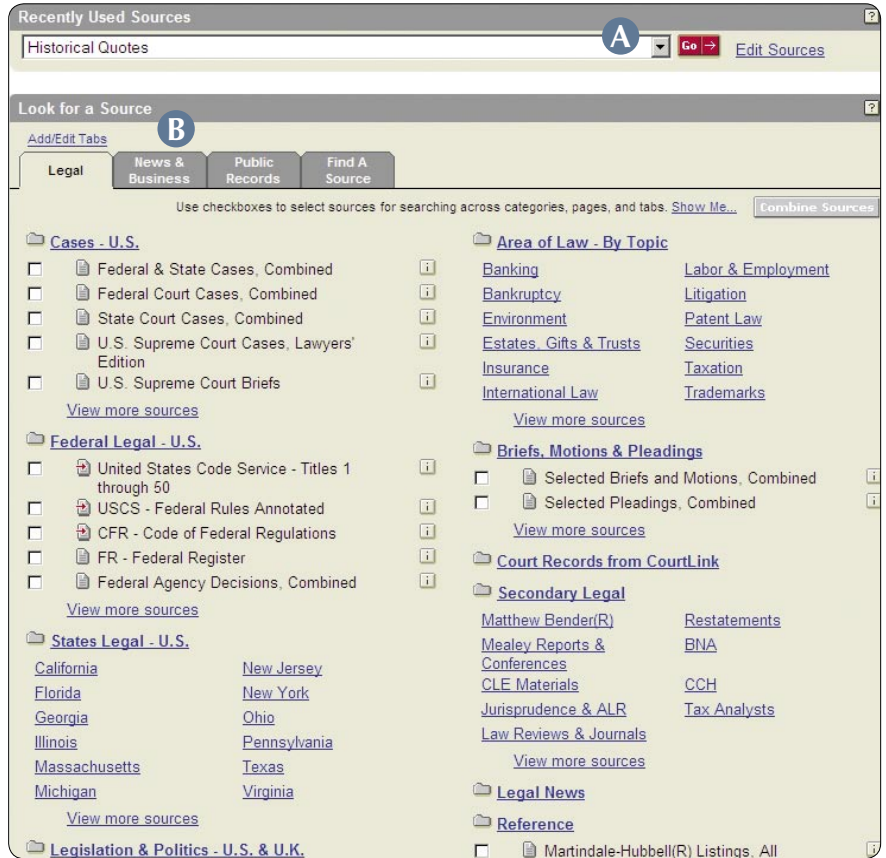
Recently Used Sources

Historical Quotes

A

Go

Edit Sources

Look for a Source

Add/Edit Tabs

B

Legal

News & Business

Public Records

Find A Source

Use checkboxes to select sources for searching across categories, pages, and tabs. Show Me...

Combine Sources

Cases - U.S.

Federal & State Cases, Combined

Federal Court Cases, Combined

State Court Cases, Combined

U.S. Supreme Court Cases, Lawyers' Edition

U.S. Supreme Court Briefs

View more sources

Federal Legal - U.S.

United States Code Service - Titles 1 through 50

USCS - Federal Rules Annotated

CFR - Code of Federal Regulations

FR - Federal Register

Federal Agency Decisions, Combined

View more sources

States Legal - U.S.

| California | New Jersey |
|---|---|
| Florida | New York |
| Georgia | Ohio |
| Illinois | Pennsylvania |
| Massachusetts | Texas |
| Michigan | Virginia |

View more sources

Legislation & Politics - U.S. & U.K.

Area of Law - By Topic

| Banking | Labor & Employment |
|---|---|
| Bankruptcy | Litigation |
| Environment | Patent Law |
| Estates, Gifts & Trusts | Securities |
| Insurance | Taxation |
| International Law | Trademarks |

View more sources

Briefs, Motions & Pleadings

Selected Briefs and Motions, Combined

Selected Pleadings, Combined

View more sources

Court Records from CourtLink

Secondary Legal

| Matthew Bender(R) | Restatements |
|---|---|
| Mealey Reports & Conferences | BNA |
| CLE Materials | CCH |
| Jurisprudence & ALR | Tax Analysts |
| Law Reviews & Journals | |

View more sources

Legal News

Reference

Martindale-Hubbell(R) Listings, All